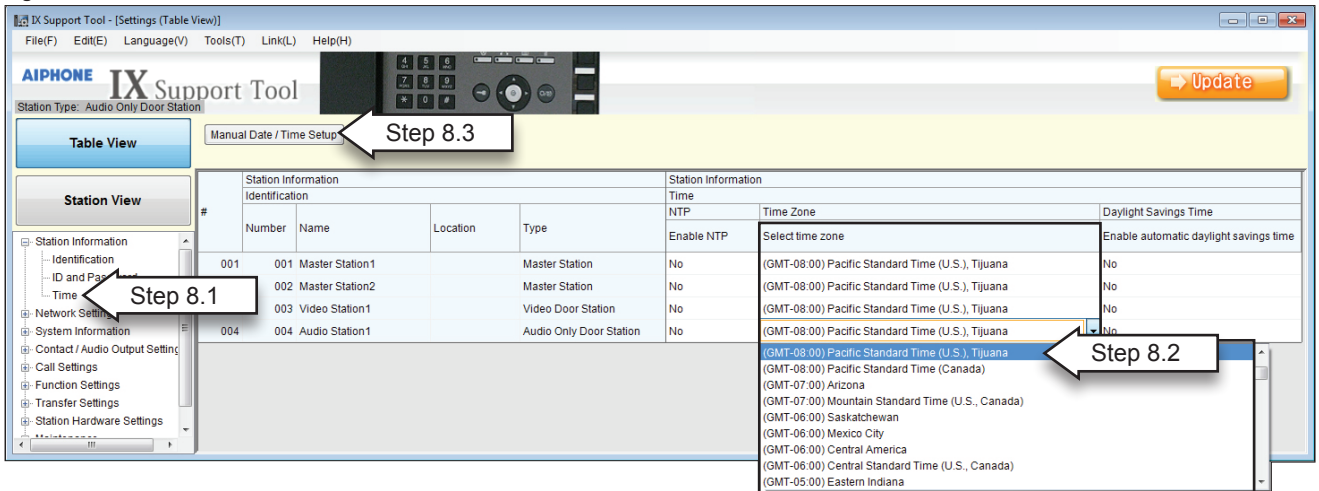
IX Support Tool - [Settings (Table View)]

File(F) Edit(E) Language(V) Tools(T) Link(L) Help(H)

AIPHONE IX Support Tool

Station Type: Audio Only Door Station

Update

Table View

Manual Date / Time Setup

Step 8.3

Station View

Station Information
Identification
ID and Password
Time
Network Settings
System Information
Contact / Audio Output Setting
Call Settings
Function Settings
Transfer Settings
Station Hardware Settings
Maintenance

Step 8.1

| # | Station Information | | | | Station Information | | |
|---|---|---|---|---|---|---|---|
| | Identification | | | | Time | | |
| | Number | Name | Location | Type | NTP | Time Zone | Daylight Savings Time |
| | | | | | Enable NTP | Select time zone | Enable automatic daylight savings time |
| 001 | 001 | Master Station1 | | Master Station | No | (GMT-08:00) Pacific Standard Time (U.S.), Tijuana | No |
| | 002 | Master Station2 | | Master Station | No | (GMT-08:00) Pacific Standard Time (U.S.), Tijuana | No |
| | 003 | Video Station1 | | Video Door Station | No | (GMT-08:00) Pacific Standard Time (U.S.), Tijuana | No |
| 004 | 004 | Audio Station1 | | Audio Only Door Station | No | (GMT-08:00) Pacific Standard Time (U.S.), Tijuana | No |

(GMT-08:00) Pacific Standard Time (U.S.), Tijuana
(GMT-08:00) Pacific Standard Time (Canada)
(GMT-07:00) Arizona
(GMT-07:00) Mountain Standard Time (U.S., Canada)
(GMT-06:00) Saskatchewan
(GMT-06:00) Mexico City
(GMT-06:00) Central America
(GMT-06:00) Central Standard Time (U.S., Canada)
(GMT-05:00) Eastern Indiana

Step 8.2